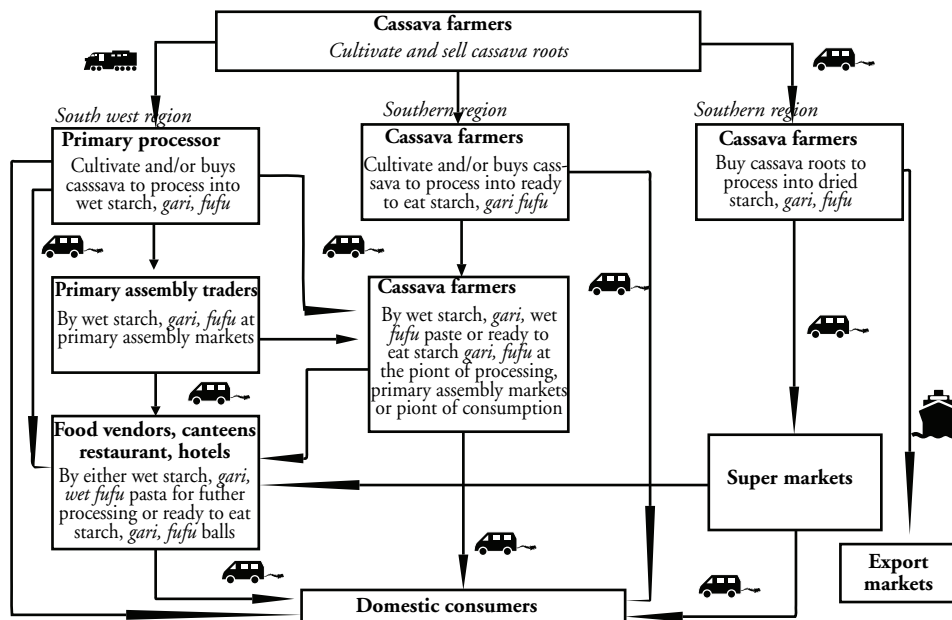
**Cassava farmers**
*Cultivate and sell cassava roots*

*South west region*
**Primary processor**
Cultivate and/or buys casssava to process into wet starch, *gari, fufu*

*Southern region*
**Cassava farmers**
Cultivate and/or buys cassava to process into ready to eat starch, *gari fufu*

*Southern region*
**Cassava farmers**
Buy cassava roots to process into dried starch, *gari, fufu*

**Primary assembly traders**
By wet starch, *gari, fufu* at primary assembly markets

**Cassava farmers**
By wet starch, *gari,* wet *fufu* paste or ready to eat starch *gari, fufu* at the piont of processing, primary assembly markets or piont of consumption

**Food vendors, canteens restaurant, hotels**
By either wet starch, *gari, wet fufu* pasta for futher processing or ready to eat starch, *gari, fufu* balls

**Super markets**

**Export markets**

**Domestic consumers**